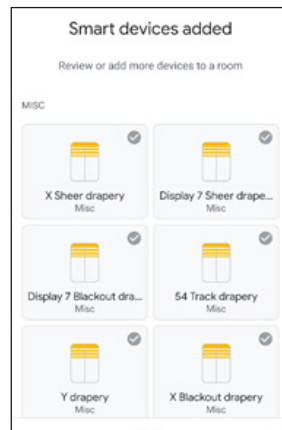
Smart devices added

Review or add more devices to a room

MISC

X Sheer drapery
Misc

Display 7 Sheer drape...
Misc

Display 7 Blackout dra...
Misc

54 Track drapery
Misc

Y drapery
Misc

X Blackout drapery
Misc